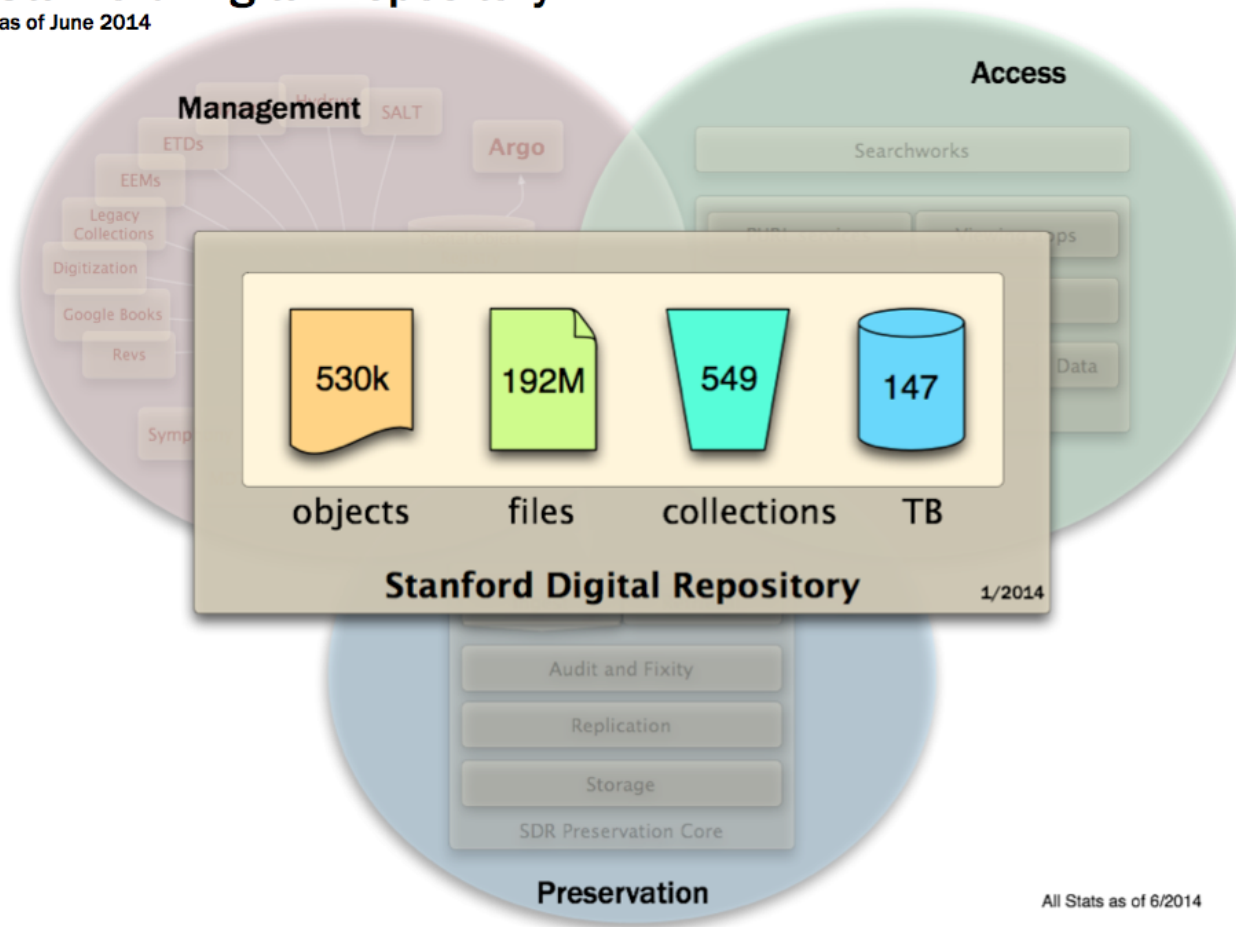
as of June 2014

Management

Hydrus

SALT

ETDs

Argo

EEMs

Legacy Collections

Digitization

Google Books

Revs

Symp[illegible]

Access

Searchworks

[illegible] ps

Data

530k

objects

192M

files

549

collections

147

TB

Stanford Digital Repository

1/2014

Audit and Fixity

Replication

Storage

SDR Preservation Core

Preservation

All Stats as of 6/2014